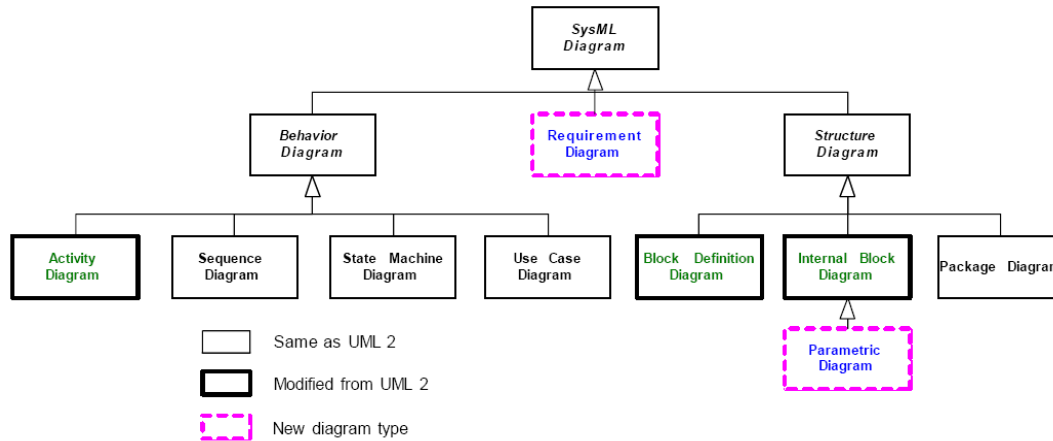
SysML Diagram

Behavior Diagram

Requirement Diagram

Structure Diagram

Activity Diagram

Sequence Diagram

State Machine Diagram

Use Case Diagram

Block Definition Diagram

Internal Block Diagram

Package Diagra

Parametric Diagram

Same as UML 2

Modified from UML 2

New diagram type